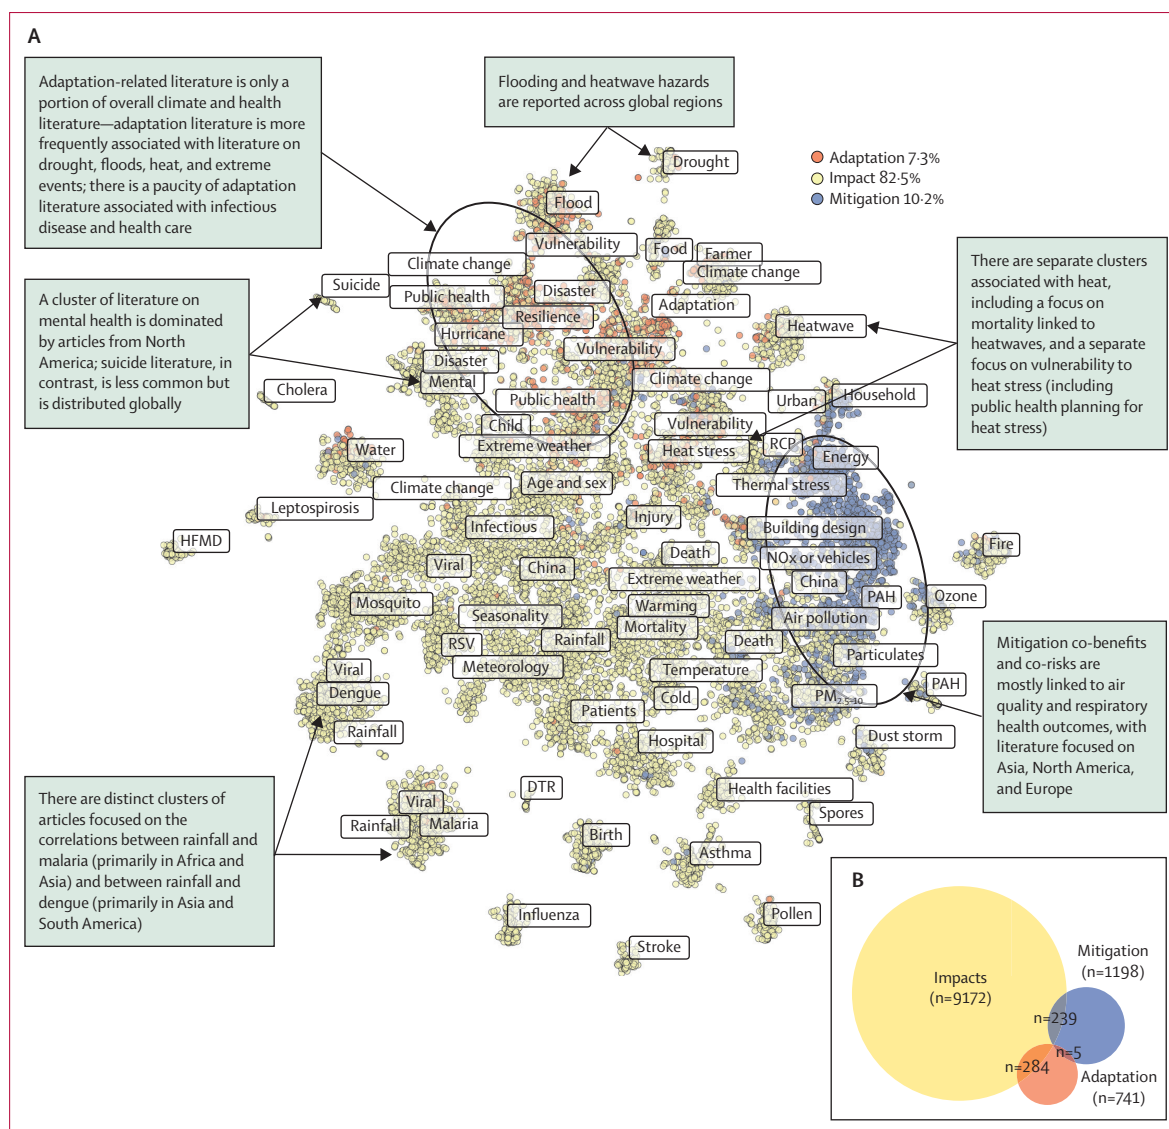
A

Adaptation-related literature is only a portion of overall climate and health literature—adaptation literature is more frequently associated with literature on drought, floods, heat, and extreme events; there is a paucity of adaptation literature associated with infectious disease and health care

Flooding and heatwave hazards are reported across global regions

Adaptation 7·3%
Impact 82·5%
Mitigation 10·2%

A cluster of literature on mental health is dominated by articles from North America; suicide literature, in contrast, is less common but is distributed globally

There are separate clusters associated with heat, including a focus on mortality linked to heatwaves, and a separate focus on vulnerability to heat stress (including public health planning for heat stress)

Mitigation co-benefits and co-risks are mostly linked to air quality and respiratory health outcomes, with literature focused on Asia, North America, and Europe

There are distinct clusters of articles focused on the correlations between rainfall and malaria (primarily in Africa and Asia) and between rainfall and dengue (primarily in Asia and South America)

Drought
Flood
Vulnerability
Food
Farmer
Climate change
Climate change
Suicide
Public health
Disaster
Resilience
Adaptation
Hurricane
Heatwave
Vulnerability
Disaster
Mental
Climate change
Cholera
Public health
Urban
Household
Child
Vulnerability
Extreme weather
RCP
Heat stress
Water
Energy
Thermal stress
Climate change
Age and sex
Leptospirosis
Infectious
Injury
Building design
HFMD
Death
Fire
NOx or vehicles
Viral
China
Extreme weather
China
PAH
Ozone
Mosquito
Warming
Seasonality
Air pollution
Mortality
RSV
Rainfall
Death
Viral
Meteorology
Particulates
Temperature
Dengue
PAH
Cold
$PM_{2.5-10}$
Patients
Rainfall
Dust storm
Hospital
DTR
Health facilities
Viral
Spores
Rainfall
Malaria
Birth
Asthma
Influenza
Pollen
Stroke

B
Mitigation (n=1198)
Impacts (n=9172)
n=239
n=5
n=284
Adaptation (n=741)